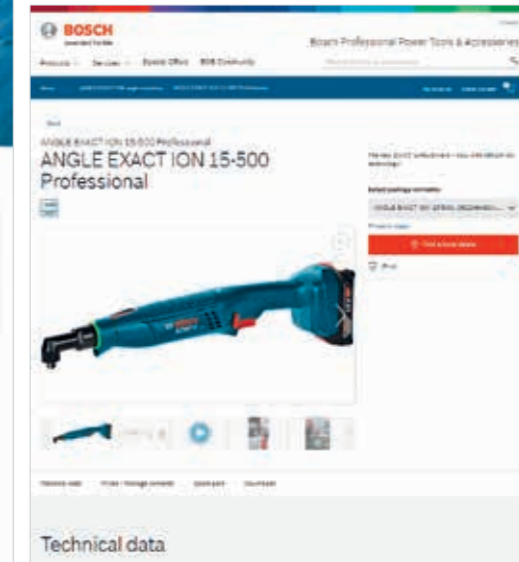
BOSCH
Invented for life

Bosch Professional Power Tools & Accessories

Products Services Events Office BOB Community

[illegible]

ANGLE EXACT ION 15-500 Professional
ANGLE EXACT ION 15-500 Professional

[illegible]

Select package variation
ANGLE EXACT ION 15-500 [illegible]

Find a local dealer

Print

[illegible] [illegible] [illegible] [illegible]

Technical data